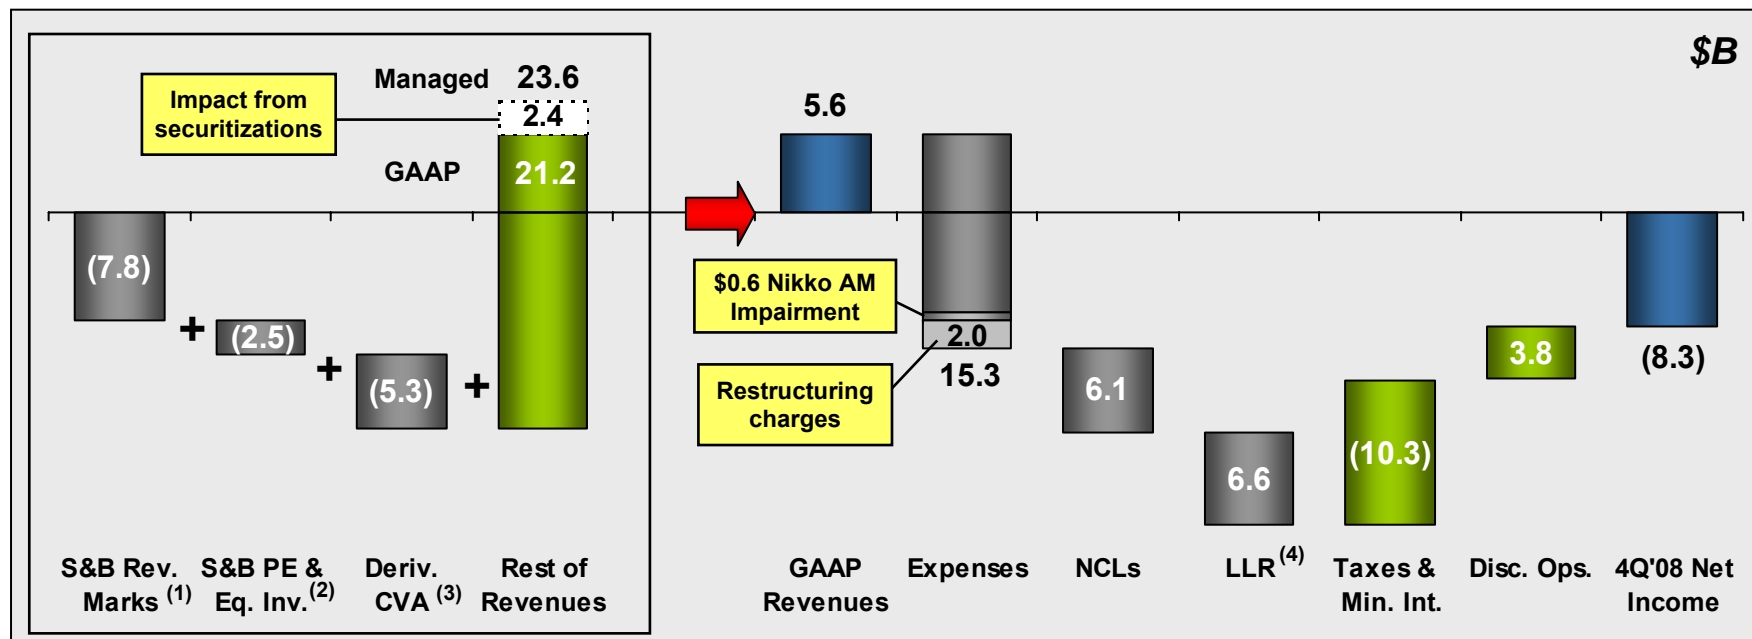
$B

Managed 23.6

Impact from securitizations

2.4

GAAP 21.2

(7.8)

+ (2.5)

+ (5.3)

+

5.6

$0.6 Nikko AM Impairment

2.0

15.3

Restructuring charges

6.1

6.6

(10.3)

3.8

(8.3)

S&B Rev. Marks $^{(1)}$

S&B PE & Eq. Inv. $^{(2)}$

Deriv. CVA $^{(3)}$

Rest of Revenues

GAAP Revenues

Expenses

NCLs

LLR $^{(4)}$

Taxes & Min. Int.

Disc. Ops.

4Q'08 Net Income